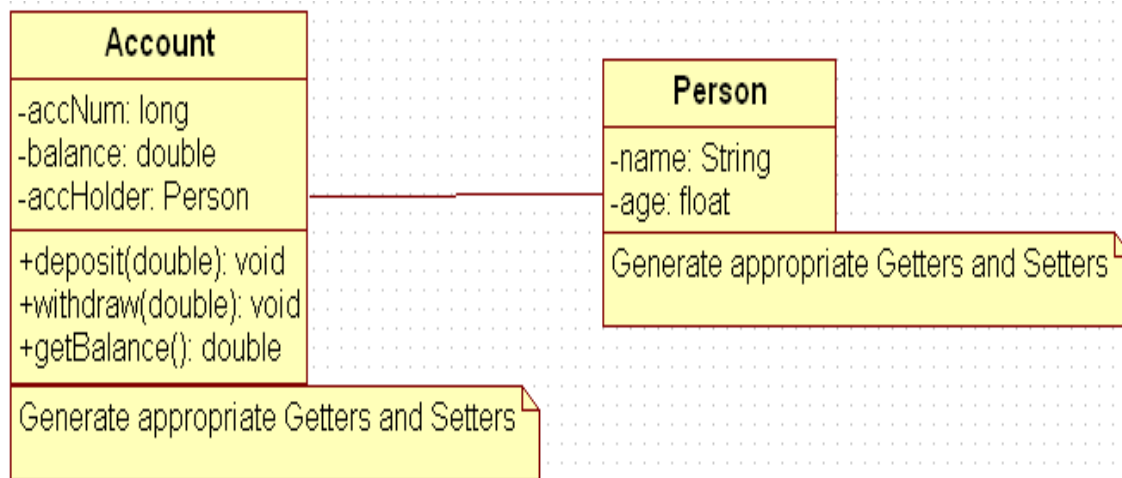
Account

-accNum: long
-balance: double
-accHolder: Person

+deposit(double): void
+withdraw(double): void
+getBalance(): double

Generate appropriate Getters and Setters

Person

-name: String
-age: float

Generate appropriate Getters and Setters